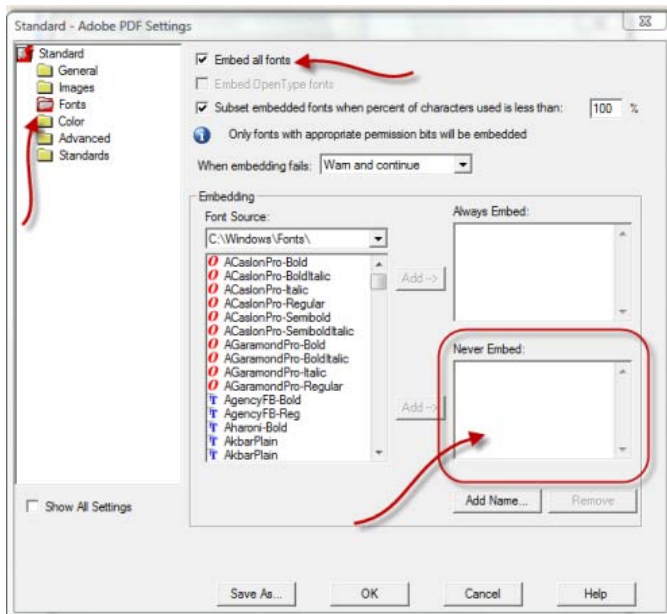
Standard - Adobe PDF Settings

Standard
General
Images
Fonts
Color
Advanced
Standards

Embed all fonts
Embed OpenType fonts
Subset embedded fonts when percent of characters used is less than: 100 %
Only fonts with appropriate permission bits will be embedded
When embedding fails: Warn and continue

Embedding
Font Source:
C:\Windows\Fonts\
ACaslonPro-Bold
ACaslonPro-BoldItalic
ACaslonPro-Italic
ACaslonPro-Regular
ACaslonPro-Semibold
ACaslonPro-SemiboldItalic
AGaramondPro-Bold
AGaramondPro-BoldItalic
AGaramondPro-Italic
AGaramondPro-Regular
AgencyFB-Bold
AgencyFB-Reg
Aharoni-Bold
AkbarPlain
AkbarPlain

Add ->
Always Embed:
Add ->
Never Embed:
Add Name...
Remove

Show All Settings

Save As...
OK
Cancel
Help